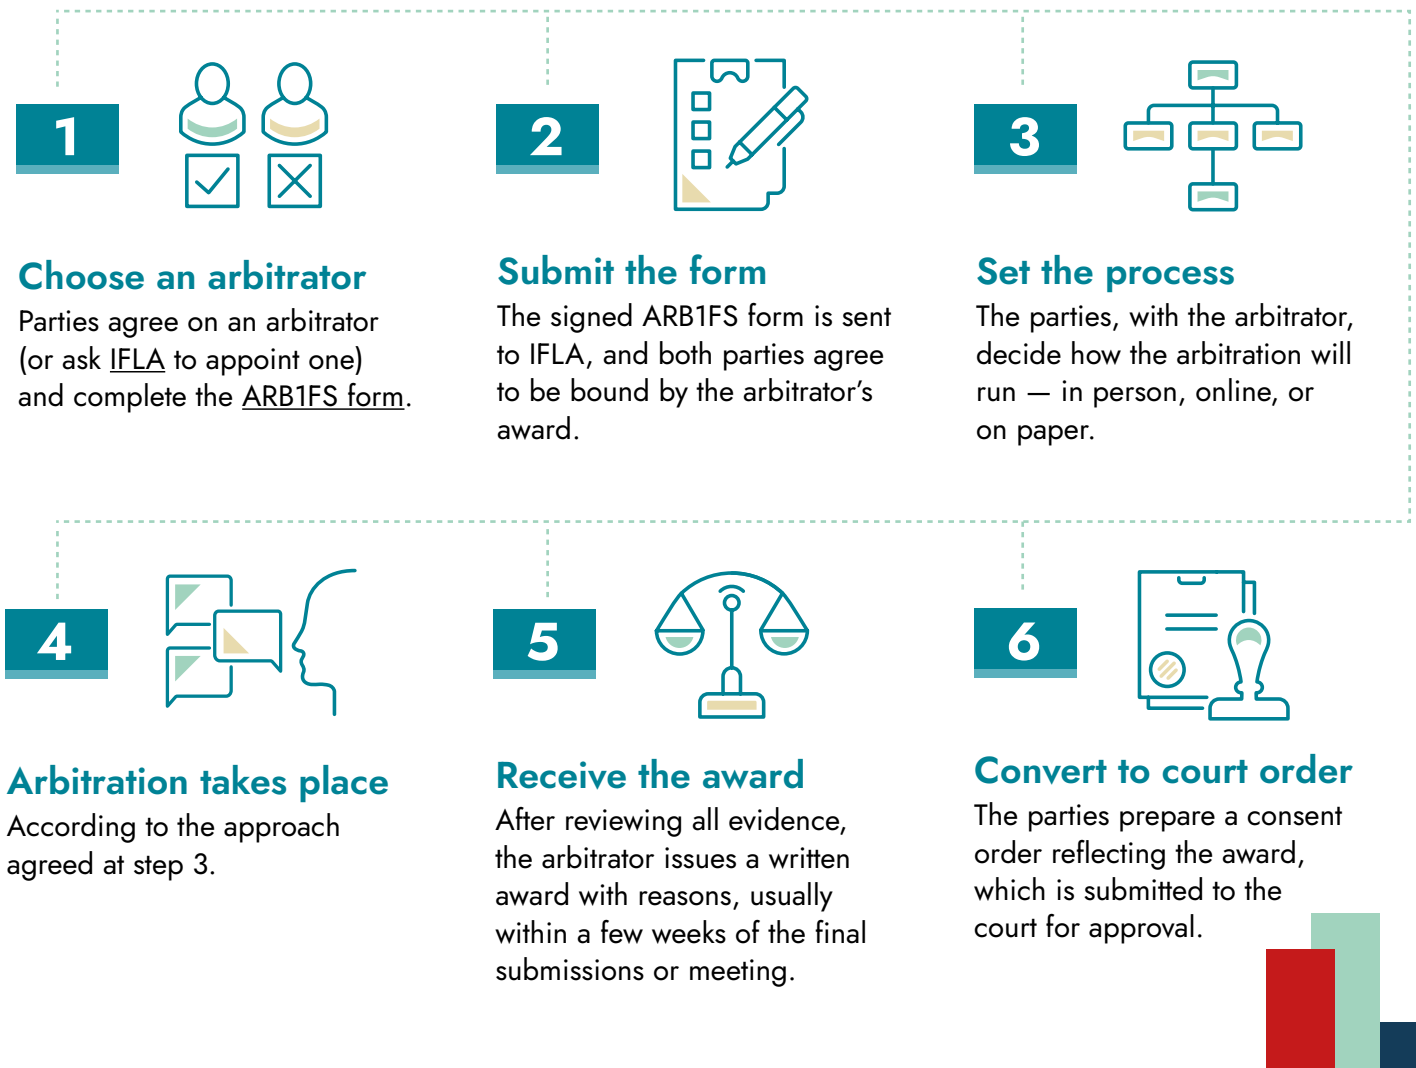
1

Choose an arbitrator
Parties agree on an arbitrator (or ask IFLA to appoint one) and complete the ARB1FS form.

2

Submit the form
The signed ARB1FS form is sent to IFLA, and both parties agree to be bound by the arbitrator's award.

3

Set the process
The parties, with the arbitrator, decide how the arbitration will run — in person, online, or on paper.

4

Arbitration takes place
According to the approach agreed at step 3.

5

Receive the award
After reviewing all evidence, the arbitrator issues a written award with reasons, usually within a few weeks of the final submissions or meeting.

6

Convert to court order
The parties prepare a consent order reflecting the award, which is submitted to the court for approval.